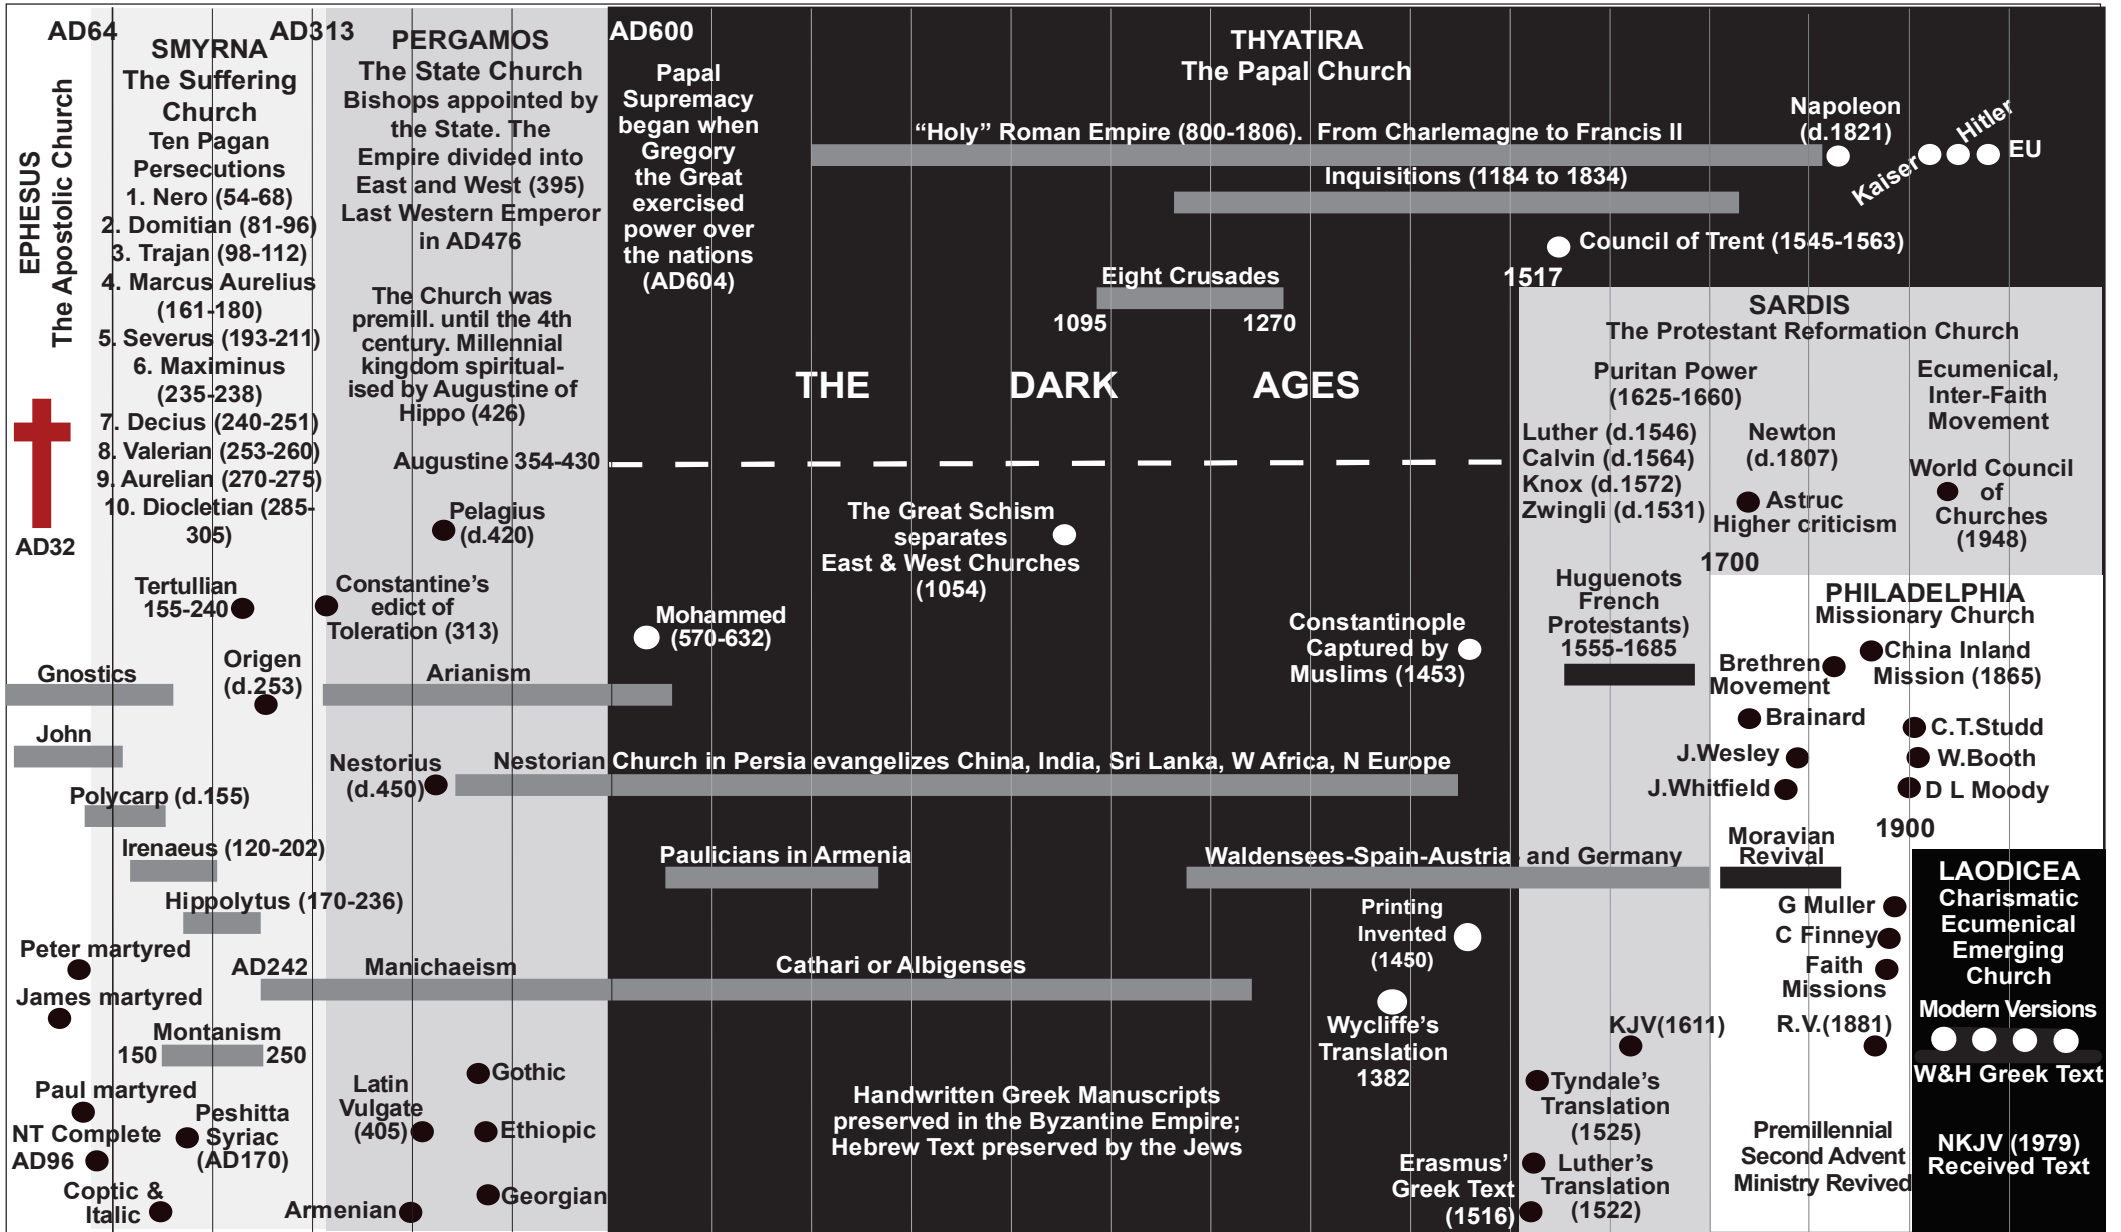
AD64
SMYRNA
The Suffering Church
Ten Pagan Persecutions
1. Nero (54-68)
2. Domitian (81-96)
3. Trajan (98-112)
4. Marcus Aurelius (161-180)
5. Severus (193-211)
6. Maximinus (235-238)
7. Decius (240-251)
8. Valerian (253-260)
9. Aurelian (270-275)
10. Diocletian (285-305)

EPHESUS
The Apostolic Church

AD32

AD313
PERGAMOS
The State Church
Bishops appointed by the State. The Empire divided into East and West (395)
Last Western Emperor in AD476

The Church was premill. until the 4th century. Millennial kingdom spiritualised by Augustine of Hippo (426)

Augustine 354-430

Pelagius (d.420)

AD600
Papal Supremacy began when Gregory the Great exercised power over the nations (AD604)

THYATIRA
The Papal Church

"Holy" Roman Empire (800-1806). From Charlemagne to Francis II

Napoleon (d.1821)
Kaiser
Hitler
EU

Inquisitions (1184 to 1834)

Council of Trent (1545-1563)
1517

Eight Crusades
1095
1270

THE DARK AGES

SARDIS
The Protestant Reformation Church
Puritan Power (1625-1660)
Ecumenical, Inter-Faith Movement
Luther (d.1546)
Calvin (d.1564)
Knox (d.1572)
Zwingli (d.1531)
Newton (d.1807)
Astruc Higher criticism
World Council of Churches (1948)
1700

The Great Schism separates East & West Churches (1054)

Tertullian 155-240
Constantine's edict of Toleration (313)
Mohammed (570-632)
Constantinople Captured by Muslims (1453)
Huguenots French Protestants) 1555-1685

PHILADELPHIA
Missionary Church
Brethren Movement
China Inland Mission (1865)
Brainard
C.T.Studd
J.Wesley
W.Booth
J.Whitfield
D L Moody
1900

Gnostics
Origen (d.253)
Arianism
John
Nestorius (d.450)
Nestorian Church in Persia evangelizes China, India, Sri Lanka, W Africa, N Europe
Polycarp (d.155)
Irenaeus (120-202)
Paulicians in Armenia
Waldensees-Spain-Austria and Germany
Moravian Revival
Hippolytus (170-236)

LAODICEA
Charismatic Ecumenical Emerging Church
Modern Versions
W&H Greek Text
NKJV (1979) Received Text

Printing Invented (1450)
G Muller
C Finney
Faith Missions
Peter martyred
AD242
Manichaeism
Cathari or Albigenses
James martyred
Wycliffe's Translation 1382
KJV(1611)
R.V.(1881)
Montanism
150
250
Paul martyred
Latin Vulgate (405)
Gothic
Handwritten Greek Manuscripts preserved in the Byzantine Empire; Hebrew Text preserved by the Jews
Tyndale's Translation (1525)
Peshitta Syriac (AD170)
NT Complete AD96
Ethiopic
Premillennial Second Advent Ministry Revived
Erasmus' Greek Text (1516)
Luther's Translation (1522)
Coptic & Italic
Armenian
Georgian